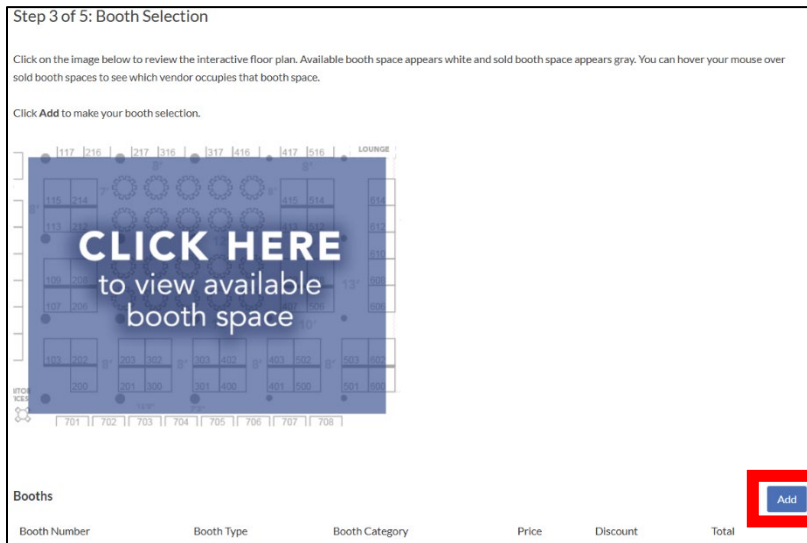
Step 3 of 5: Booth Selection

Click on the image below to review the interactive floor plan. Available booth space appears white and sold booth space appears gray. You can hover your mouse over sold booth spaces to see which vendor occupies that booth space.

Click **Add** to make your booth selection.

117 216 217 316 317 416 417 516 LOUNGE

115 214 415 514

113 612

109 208 610

107 206 507 606 13'

10'

103 202 8' 203 302 8' 303 402 8' 403 502 8' 503 602

200 201 300 301 400 401 500 501 600

701 702 703 704 705 706 707 708

CLICK HERE
to view available
booth space

Booths

Add

| Booth Number | Booth Type | Booth Category | Price | Discount | Total |
|---|---|---|---|---|---|